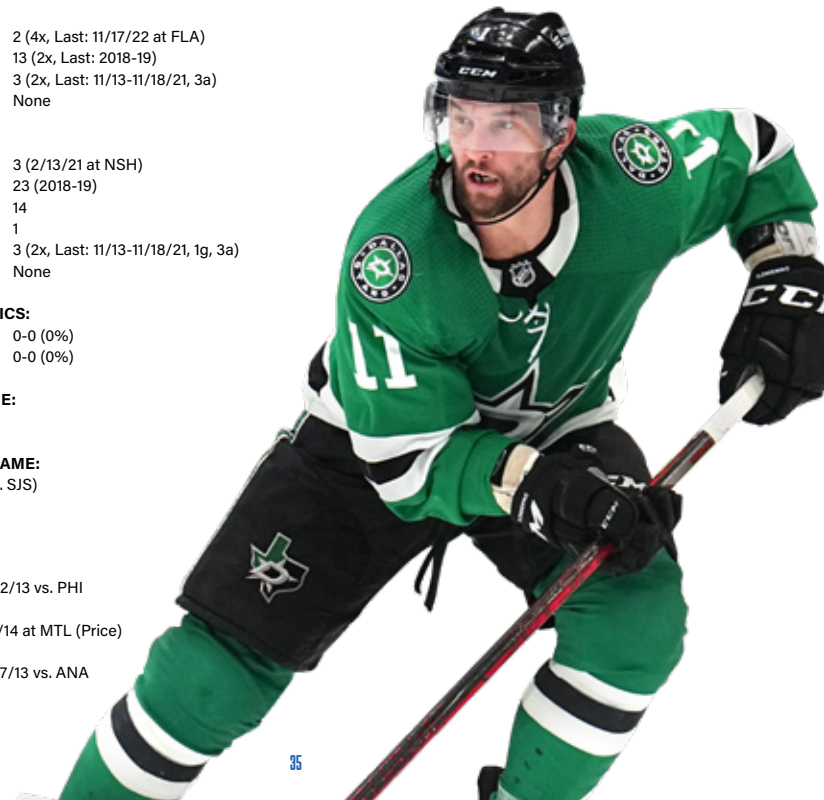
2 (4x, Last: 11/17/22 at FLA)
13 (2x, Last: 2018-19)
3 (2x, Last: 11/13-11/18/21, 3a)
None

3 (2/13/21 at NSH)
23 (2018-19)
14
1
3 (2x, Last: 11/13-11/18/21, 1g, 3a)
None

ICS:
0-0 (0%)
0-0 (0%)

E:

AME:
. SJS)

2/13 vs. PHI

/14 at MTL (Price)

7/13 vs. ANA

CCM

11

11

CCM

CCM

35